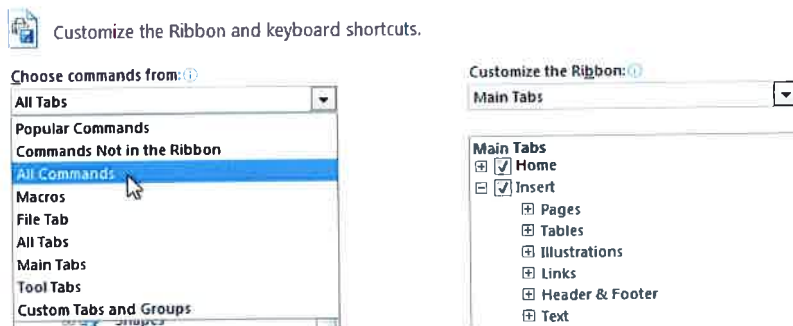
Customize the Ribbon and keyboard shortcuts.

Choose commands from:

All Tabs

Popular Commands
Commands Not in the Ribbon
All Commands
Macros
File Tab
All Tabs
Main Tabs
Tool Tabs
Custom Tabs and Groups

Customize the Ribbon:

Main Tabs

Main Tabs
⊞ ☑ Home
⊟ ☑ Insert
⊞ Pages
⊞ Tables
⊞ Illustrations
⊞ Links
⊞ Header & Footer
⊞ Text